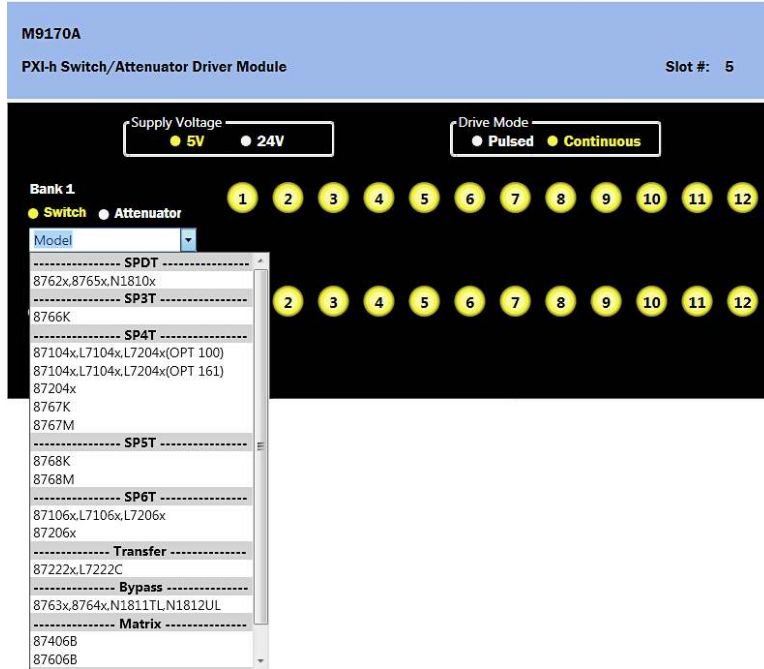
M9170A

PXI-h Switch/Attenuator Driver Module

Slot #: 5

Supply Voltage
5V 24V

Drive Mode
Pulsed Continuous

Bank 1
Switch Attenuator

1 2 3 4 5 6 7 8 9 10 11 12

Model

---------------- SPDT ----------------
8762x,8765x,N1810x
---------------- SP3T ----------------
8766K
---------------- SP4T ----------------
87104x,L7104x,L7204x(OPT 100)
87104x,L7104x,L7204x(OPT 161)
87204x
8767K
8767M
---------------- SP5T ----------------
8768K
8768M
---------------- SP6T ----------------
87106x,L7106x,L7206x
87206x
-------------- Transfer --------------
87222x,L7222C
--------------- Bypass ---------------
8763x,8764x,N1811TL,N1812UL
--------------- Matrix ---------------
87406B
87606B

2 3 4 5 6 7 8 9 10 11 12